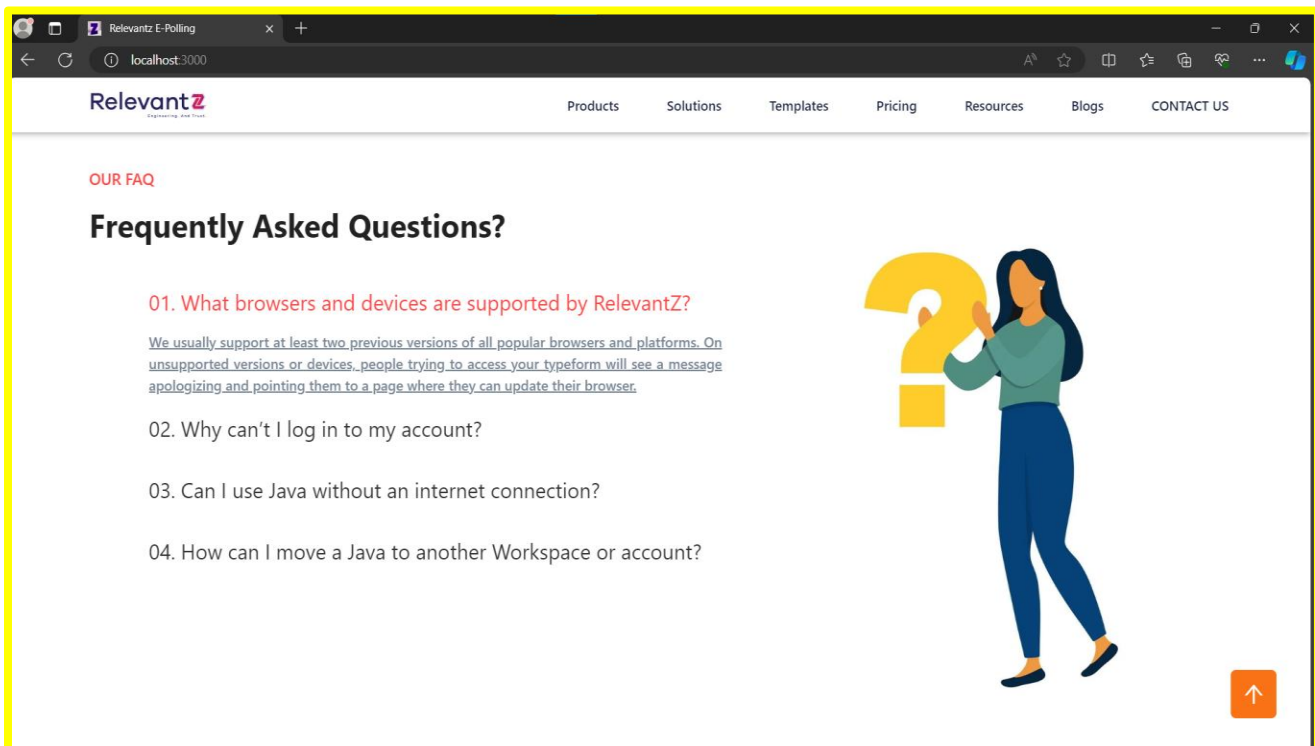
Relevantz E-Polling

localhost:3000

RelevantZ
Engineering. And Trust

Products Solutions Templates Pricing Resources Blogs CONTACT US

OUR FAQ

Frequently Asked Questions?

01. What browsers and devices are supported by RelevantZ?

We usually support at least two previous versions of all popular browsers and platforms. On unsupported versions or devices, people trying to access your typeform will see a message apologizing and pointing them to a page where they can update their browser.

02. Why can't I log in to my account?

03. Can I use Java without an internet connection?

04. How can I move a Java to another Workspace or account?